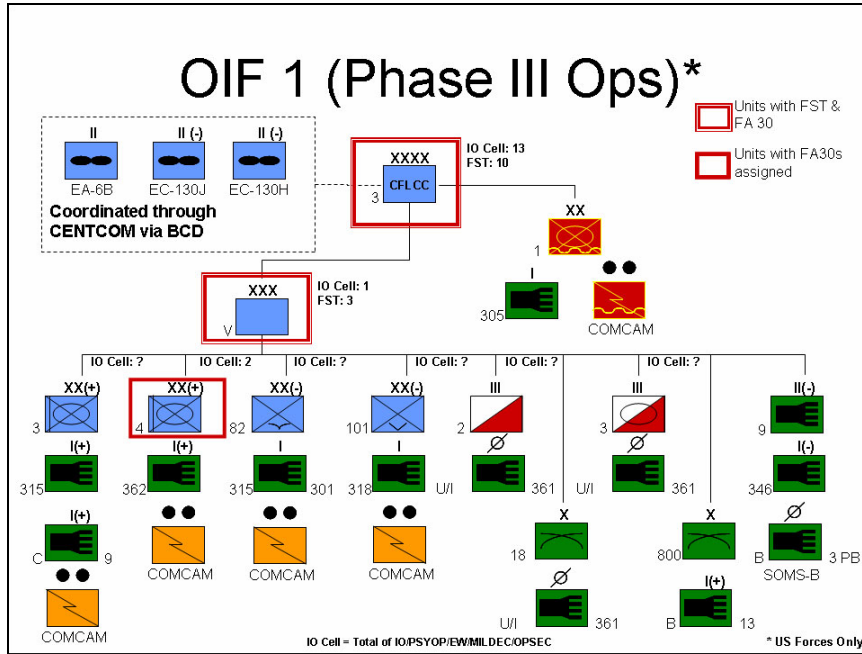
OIF 1 (Phase III Ops)*

Units with FST & FA 30

Units with FA30s assigned

II
EA-6B

II (-)
EC-130J

II (-)
EC-130H

Coordinated through CENTCOM via BCD

XXXX
CFLCC
3
IO Cell: 13
FST: 10

XX
1

I
305

●●
COMCAM

XXX
V
IO Cell: 1
FST: 3

IO Cell: ?
IO Cell: 2
IO Cell: ?
IO Cell: ?
IO Cell: ?
IO Cell: ?

XX(+)
3

I(+)
315

I(+)
C 9

●●
COMCAM

XX(+)
4

I(+)
362

●●
COMCAM

XX(-)
82

I
315 301

●●
COMCAM

XX(-)
101

I
318 U/I

●●
COMCAM

III
2

Ø
361

X
18

Ø
U/I 361

III
3

Ø
U/I 361

X
800

I(+)
B 13

II(-)
9

I(-)
346

Ø
B 3 PB
SOMS-B

IO Cell = Total of IO/PSYOP/EW/MILDEC/OPSEC

* US Forces Only